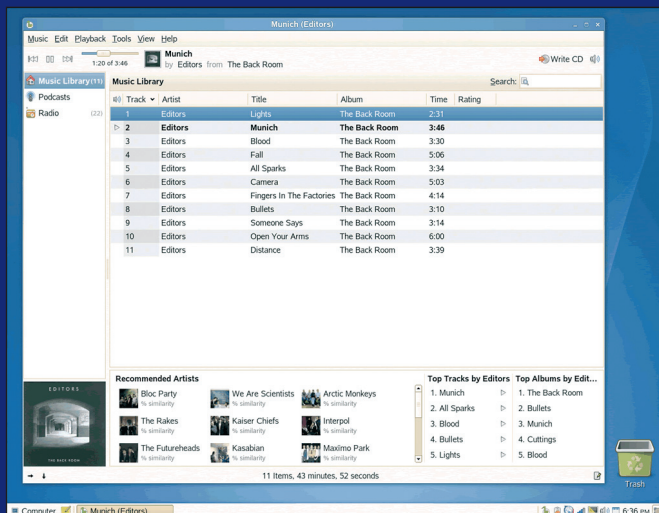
Munich (Editors)

Music Edit Playback Tools View Help

1:20 of 3:46

Munich
by Editors from The Back Room

Write CD

Music Library (11)
Podcasts
Radio (22)

Music Library

Search:

| Track | Artist | Title | Album | Time | Rating |
|---|---|---|---|---|---|
| 1 | Editors | Lights | The Back Room | 2:31 | |
| 2 | Editors | Munich | The Back Room | 3:46 | |
| 3 | Editors | Blood | The Back Room | 3:30 | |
| 4 | Editors | Fall | The Back Room | 5:06 | |
| 5 | Editors | All Sparks | The Back Room | 3:34 | |
| 6 | Editors | Camera | The Back Room | 5:03 | |
| 7 | Editors | Fingers In The Factories | The Back Room | 4:14 | |
| 8 | Editors | Bullets | The Back Room | 3:10 | |
| 9 | Editors | Someone Says | The Back Room | 3:14 | |
| 10 | Editors | Open Your Arms | The Back Room | 6:00 | |
| 11 | Editors | Distance | The Back Room | 3:39 | |

EDITORS
THE BACK ROOM

Recommended Artists
Bloc Party
% similarity
We Are Scientists
% similarity
Arctic Monkeys
% similarity
The Rakes
% similarity
Kaiser Chiefs
% similarity
Interpol
% similarity
The Futureheads
% similarity
Kasabian
% similarity
Maxïmo Park
% similarity

Top Tracks by Editors
1. Munich
2. All Sparks
3. Blood
4. Bullets
5. Lights

Top Albums by Edit...
1. The Back Room
2. Bullets
3. Munich
4. Cuttings
5. Blood

11 Items, 43 minutes, 52 seconds

Trash

Computer
Munich (Editors)
6:36 PM